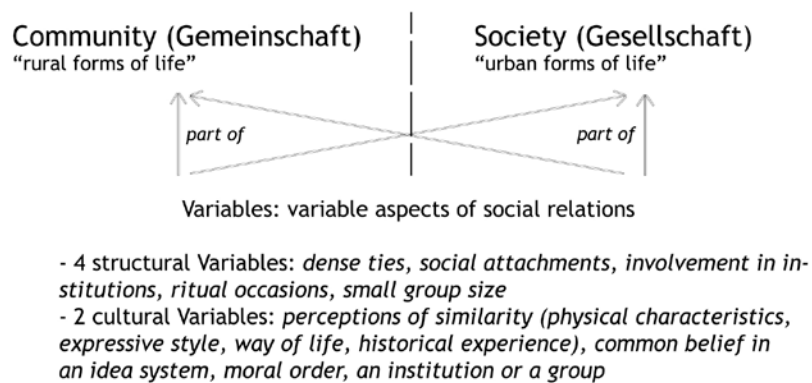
Community (Gemeinschaft)
"rural forms of life"

Society (Gesellschaft)
"urban forms of life"

part of

part of

Variables: variable aspects of social relations

- 4 structural Variables: *dense ties, social attachments, involvement in institutions, ritual occasions, small group size*
- 2 cultural Variables: *perceptions of similarity (physical characteristics, expressive style, way of life, historical experience), common belief in an idea system, moral order, an institution or a group*